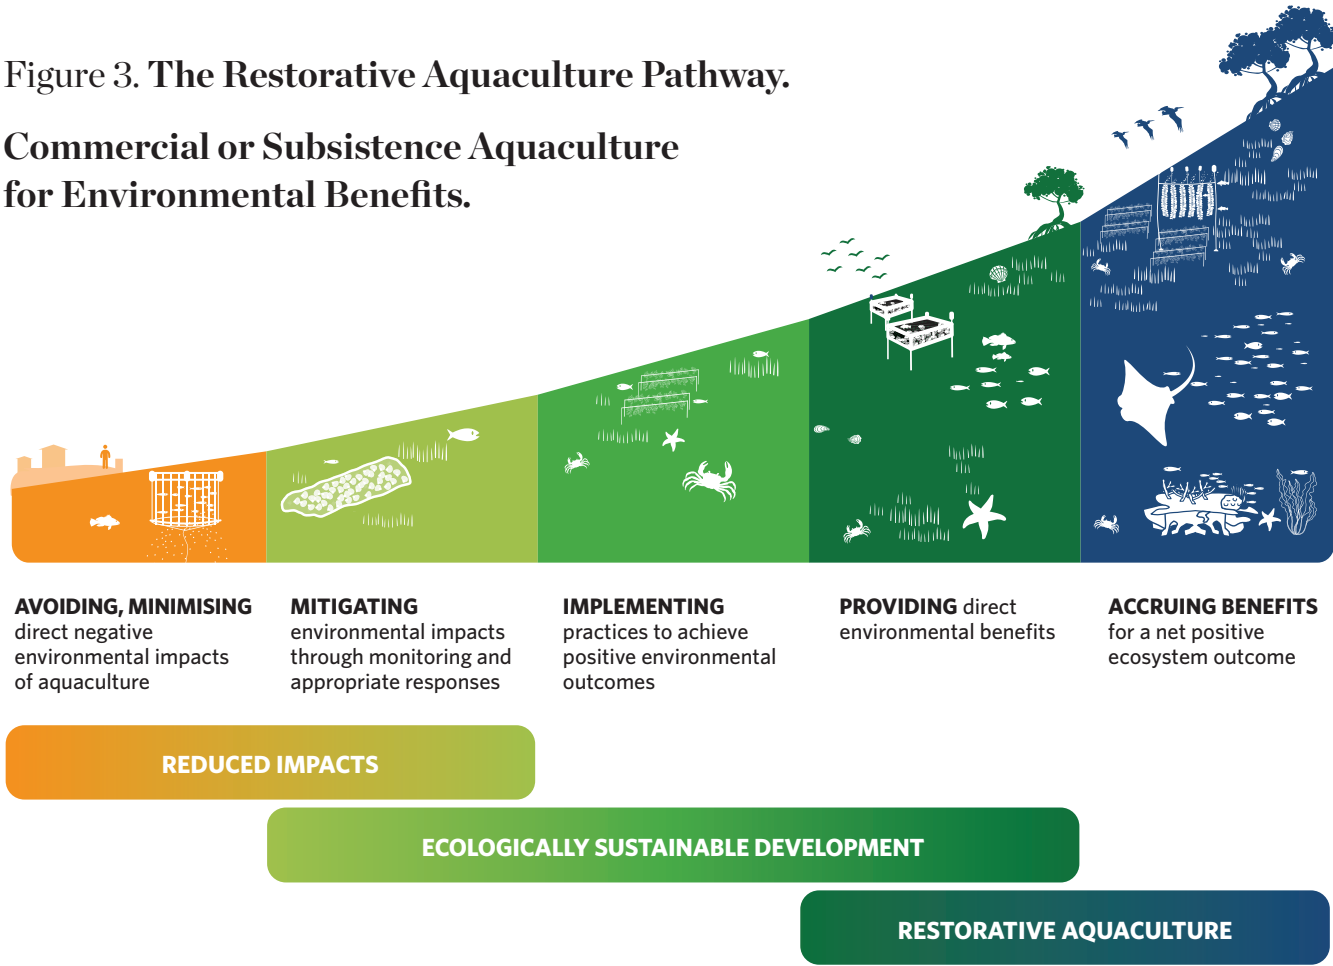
Figure 3. The Restorative Aquaculture Pathway.

Commercial or Subsistence Aquaculture for Environmental Benefits.

AVOIDING, MINIMISING direct negative environmental impacts of aquaculture

MITIGATING environmental impacts through monitoring and appropriate responses

IMPLEMENTING practices to achieve positive environmental outcomes

PROVIDING direct environmental benefits

ACCRUING BENEFITS for a net positive ecosystem outcome

REDUCED IMPACTS

ECOLOGICALLY SUSTAINABLE DEVELOPMENT

RESTORATIVE AQUACULTURE